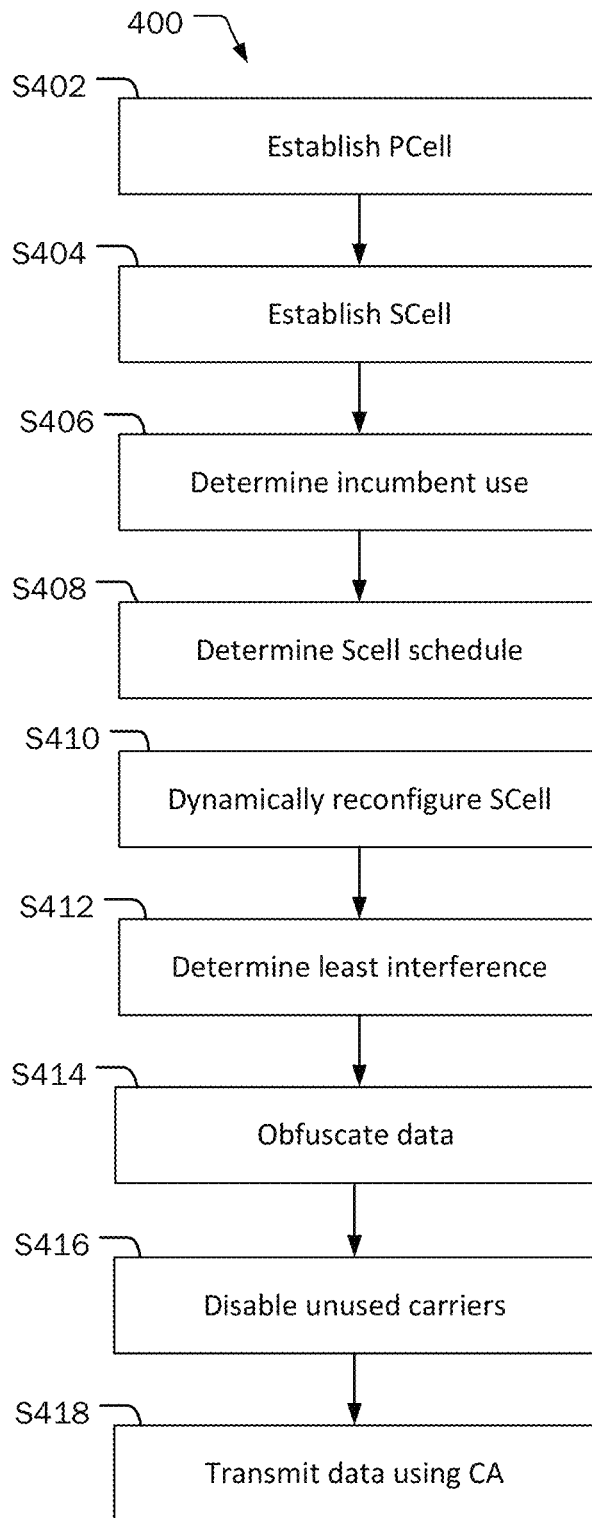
400

S402
Establish PCell

S404
Establish SCell

S406
Determine incumbent use

S408
Determine Scell schedule

S410
Dynamically reconfigure SCell

S412
Determine least interference

S414
Obfuscate data

S416
Disable unused carriers

S418
Transmit data using CA